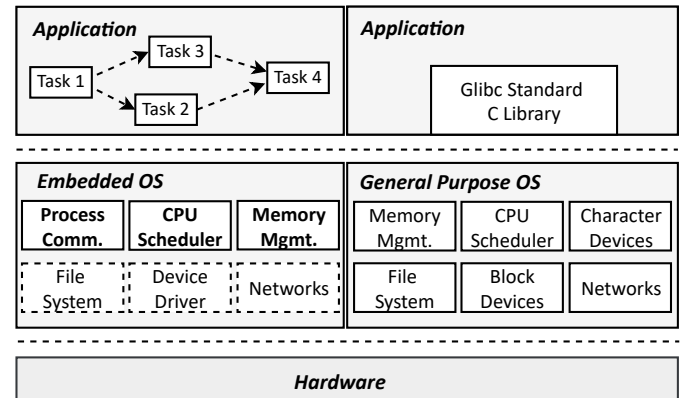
Application

Task 1
Task 3
Task 2
Task 4

Application

Glibc Standard C Library

Embedded OS

| Process Comm. | CPU Scheduler | Memory Mgmt. |
|---|---|---|
| File System | Device Driver | Networks |

General Purpose OS

| Memory Mgmt. | CPU Scheduler | Character Devices |
|---|---|---|
| File System | Block Devices | Networks |

Hardware